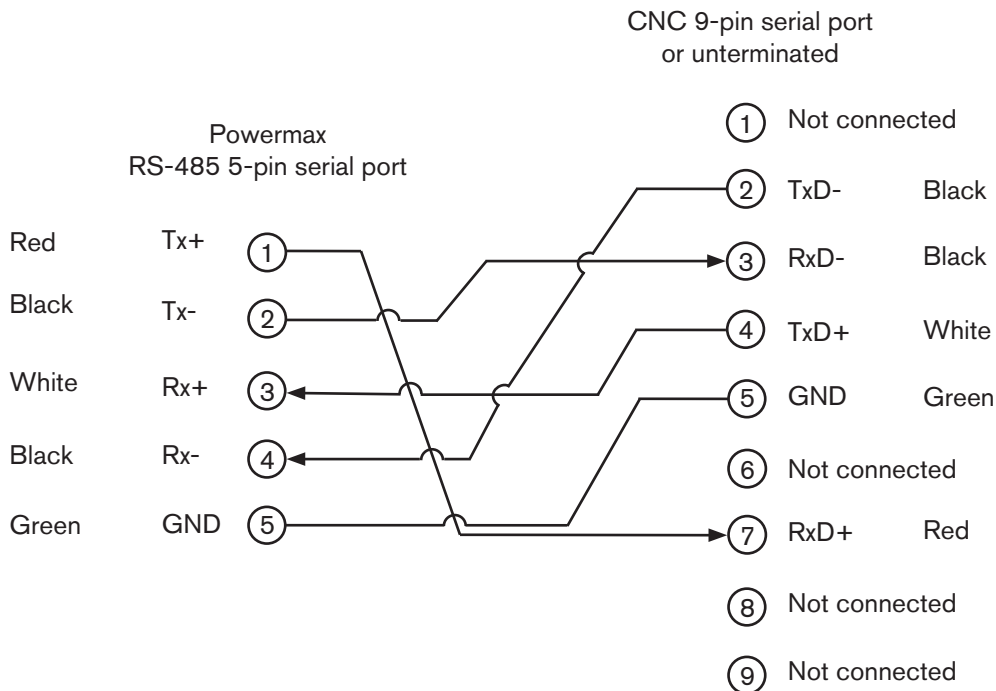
CNC 9-pin serial port or unterminated

Powermax RS-485 5-pin serial port

Red Tx+ 1
Black Tx- 2
White Rx+ 3
Black Rx- 4
Green GND 5

1 Not connected
2 TxD- Black
3 RxD- Black
4 TxD+ White
5 GND Green
6 Not connected
7 RxD+ Red
8 Not connected
9 Not connected